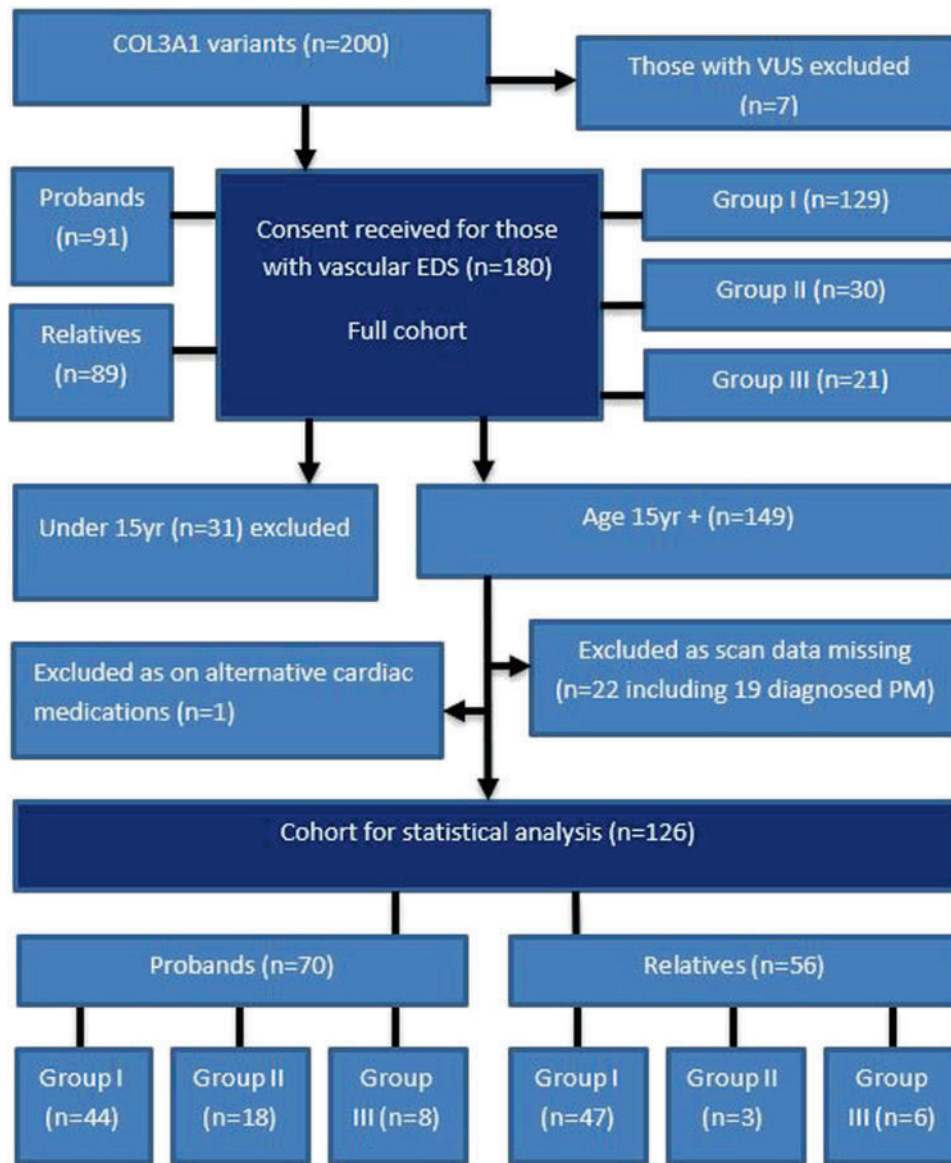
COL3A1 variants (n=200)

Those with VUS excluded (n=7)

Probands (n=91)

Consent received for those with vascular EDS (n=180)

Full cohort

Group I (n=129)

Group II (n=30)

Relatives (n=89)

Group III (n=21)

Under 15yr (n=31) excluded

Age 15yr + (n=149)

Excluded as on alternative cardiac medications (n=1)

Excluded as scan data missing (n=22 including 19 diagnosed PM)

Cohort for statistical analysis (n=126)

Probands (n=70)

Relatives (n=56)

Group I (n=44)

Group II (n=18)

Group III (n=8)

Group I (n=47)

Group II (n=3)

Group III (n=6)